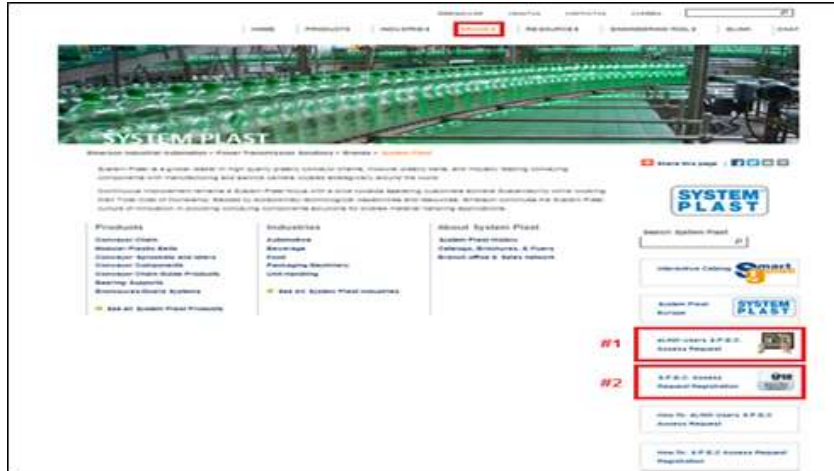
HOME PRODUCTS INDUSTRIES BRANDS RESOURCES ENGINEERING TOOLS BLOG CART

SYSTEM PLAST

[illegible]

Share this page

SYSTEM PLAST

Products
Conveyor Chain
Modular Plastic Belts
Conveyor Sprockets and Idlers
Conveyor Components
Conveyor Chain Guide Products
Bearing Supports
Emerson/Lubrication Systems
See all System Plast Products

Industries
Automotive
Beverage
Food
Packaging Machinery
Unit Handling
See all System Plast Industries

About System Plast
System Plast History
Catalogs, Brochures, & Flyers
Branch office & Sales network

Search System Plast

Interactive Catalog Smart

System Plast Europe SYSTEM PLAST

#1
ALMA users S.P.E.C. Access Request

#2
S.P.E.C. Access Request Registration

How To: ALMA Users S.P.E.C. Access Request

How To: S.P.E.C. Access Request Registration